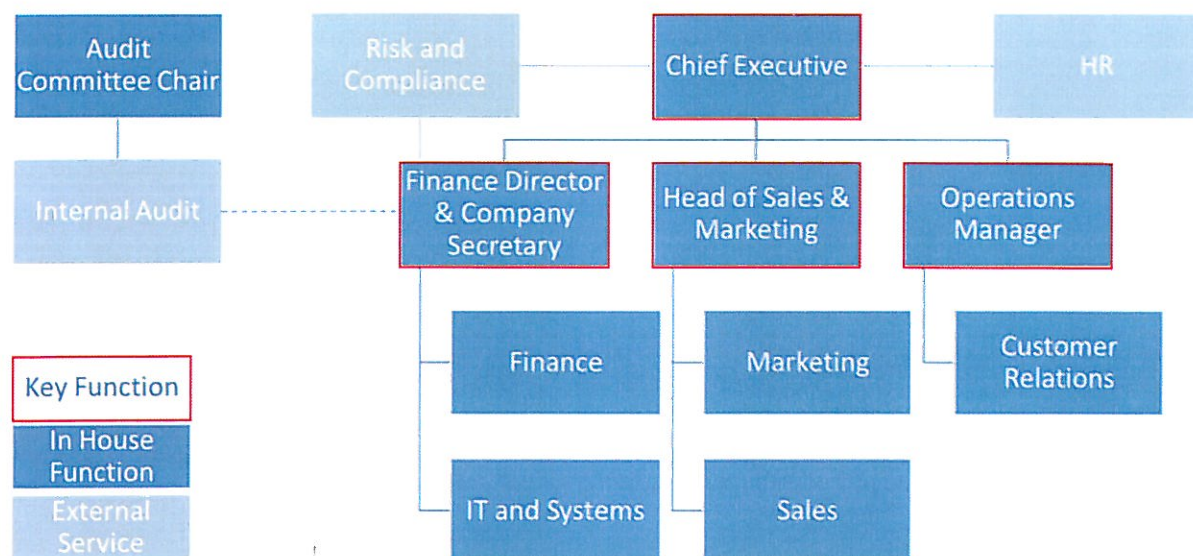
Audit Committee Chair

Risk and Compliance

Chief Executive

HR

Internal Audit

Finance Director & Company Secretary

Head of Sales & Marketing

Operations Manager

Finance

Marketing

Customer Relations

IT and Systems

Sales

Key Function

In House Function

External Service